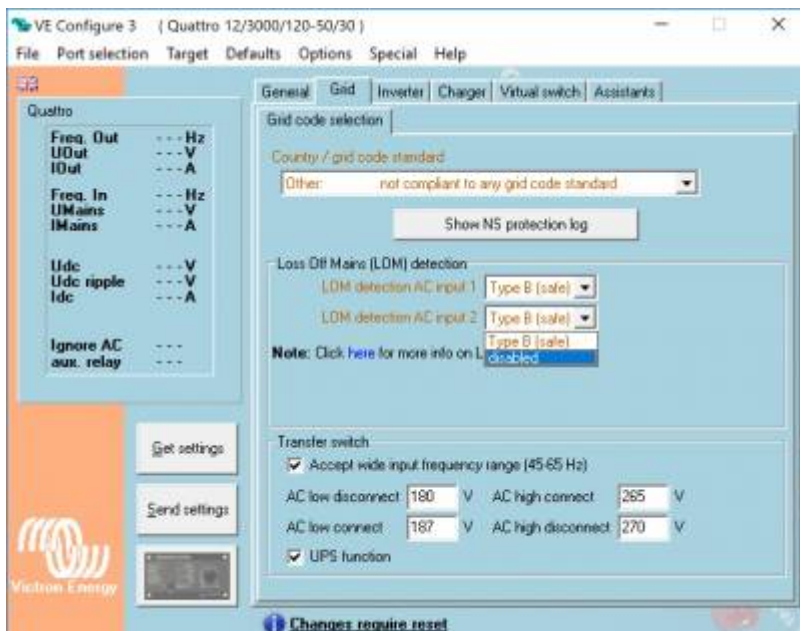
VE Configure 3 ( Quattro 12/3000/120-50/30 )

File Port selection Target Defaults Options Special Help

Quattro

Freq. Out --- Hz
UOut --- V
IOut --- A

Freq. In --- Hz
UMains --- V
IMains --- A

Udc --- V
Udc ripple --- V
Idc --- A

Ignore AC ---
aux. relay ---

Get settings

Send settings

Victron Energy

General Grid Inverter Charger Virtual switch Assistants

Grid code selection

Country / grid code standard

Other: not compliant to any grid code standard

Show NS protection log

Loss Off Mains (LOM) detection

LOM detection AC input 1 Type B (safe)

LOM detection AC input 2 Type B (safe)

Type B (safe)
disabled

Note: Click here for more info on L

Transfer switch

Accept wide input frequency range (45-65 Hz)

AC low disconnect 180 V AC high connect 265 V

AC low connect 187 V AC high disconnect 270 V

UPS function

Changes require reset